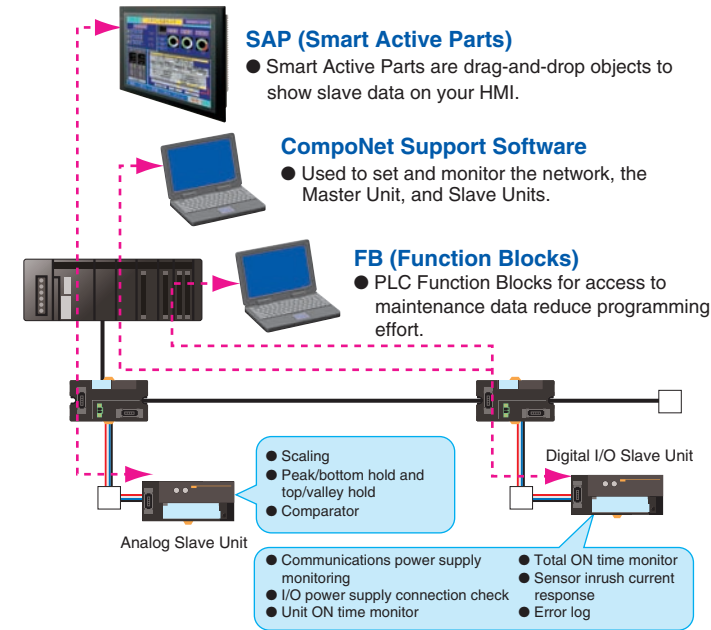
SAP (Smart Active Parts)
● Smart Active Parts are drag-and-drop objects to show slave data on your HMI.

CompoNet Support Software
● Used to set and monitor the network, the Master Unit, and Slave Units.

FB (Function Blocks)
● PLC Function Blocks for access to maintenance data reduce programming effort.

● Scaling
● Peak/bottom hold and top/valley hold
● Comparator

Analog Slave Unit

Digital I/O Slave Unit

● Communications power supply monitoring
● I/O power supply connection check
● Unit ON time monitor
● Total ON time monitor
● Sensor inrush current response
● Error log